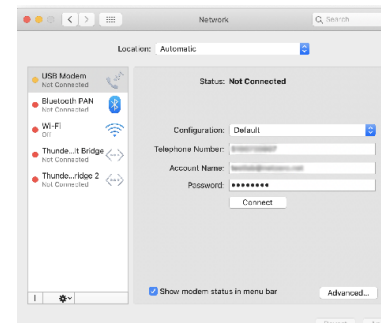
Network

Search

Location: Automatic

USB Modem
Not Connected

Bluetooth PAN
Not Connected

Wi-Fi
Off

Thunde...it Bridge
Not Connected

Thundo...ridge 2
Not Connected

Status: Not Connected

Configuration: Default

Telephone Number: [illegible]

Account Name: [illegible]

Password: ••••••••

Connect

Show modem status in menu bar

Advanced...